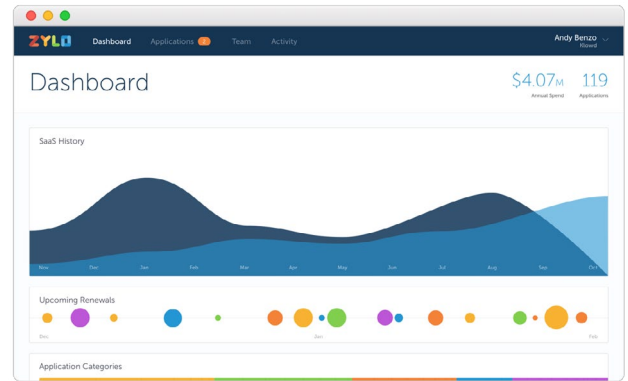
ZYLO Dashboard Applications 8 Team Activity

Andy Benzo
Klowd

Dashboard

$4.07M
Annual Spend

119
Applications

SaaS History

Nov Dec Jan Feb Mar Apr May Jun Jul Aug Sep Oct

Upcoming Renewals

Dec Jan Feb

Application Categories